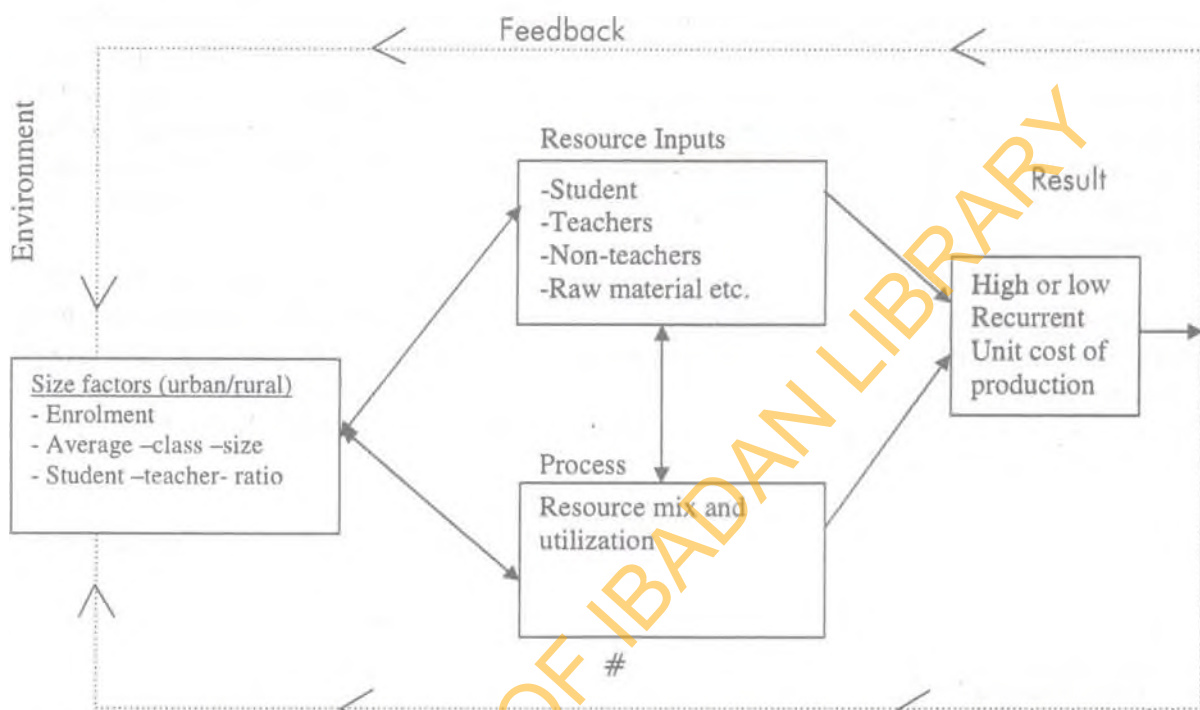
Feedback

Environment

Resource Inputs
-Student
-Teachers
-Non-teachers
-Raw material etc.

Result

High or low Recurrent Unit cost of production

Size factors (urban/rural)
- Enrolment
- Average –class –size
- Student –teacher- ratio

Process
Resource mix and utilization

#

OF IBADAN LIBRARY